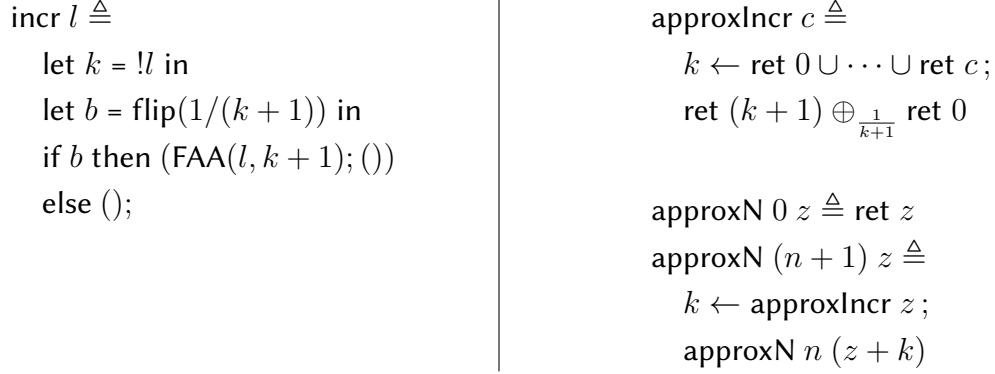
incr $l \triangleq$
let $k$ = $!l$ in
let $b$ = flip$(1/(k+1))$ in
if $b$ then (FAA$(l, k+1)$; $()$)
else $()$;

approxIncr $c \triangleq$
$k \leftarrow$ ret $0 \cup \cdots \cup$ ret $c$ ;
ret $(k+1) \oplus_{\frac{1}{k+1}}$ ret $0$

approxN $0$ $z \triangleq$ ret $z$
approxN $(n+1)$ $z \triangleq$
$k \leftarrow$ approxIncr $z$ ;
approxN $n$ $(z+k)$